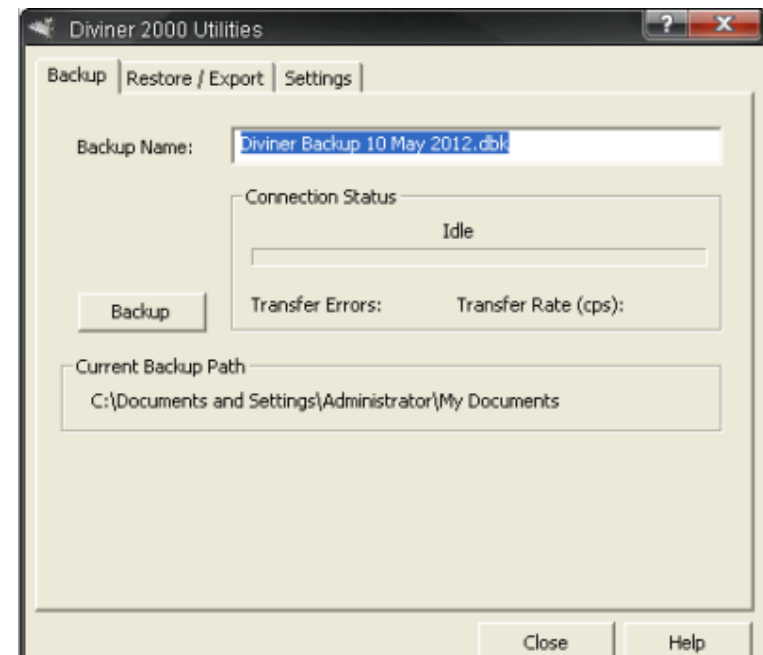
Diviner 2000 Utilities

?

X

Backup

Restore / Export

Settings

Backup Name:

Diviner Backup 10 May 2012.dbk

Connection Status

Idle

Backup

Transfer Errors:

Transfer Rate (cps):

Current Backup Path

C:\Documents and Settings\Administrator\My Documents

Close

Help